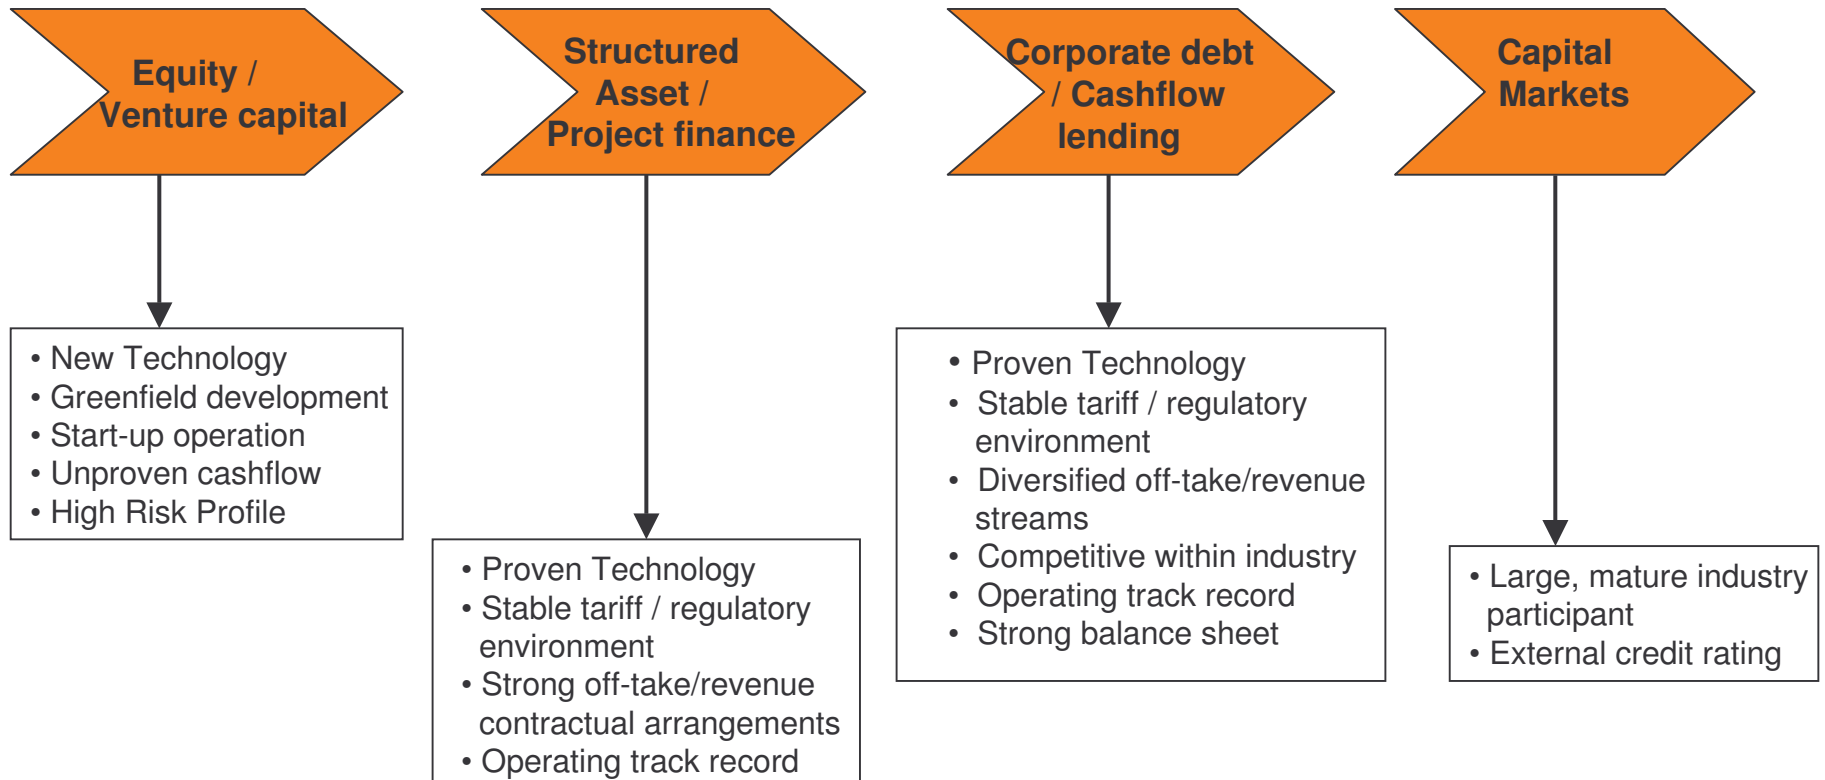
Equity / Venture capital

• New Technology
• Greenfield development
• Start-up operation
• Unproven cashflow
• High Risk Profile

Structured Asset / Project finance

• Proven Technology
• Stable tariff / regulatory environment
• Strong off-take/revenue contractual arrangements
• Operating track record

Corporate debt / Cashflow lending

• Proven Technology
• Stable tariff / regulatory environment
• Diversified off-take/revenue streams
• Competitive within industry
• Operating track record
• Strong balance sheet

Capital Markets

• Large, mature industry participant
• External credit rating